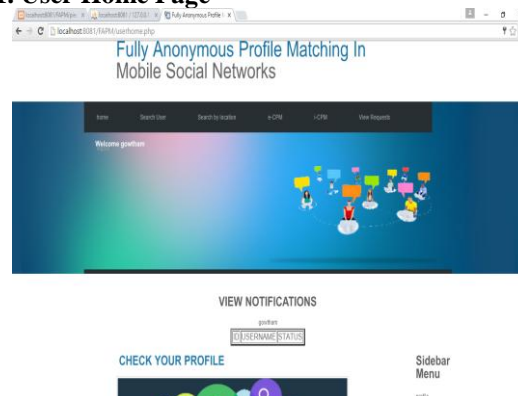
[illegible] User Home Page

localhost:8081/FAPM/usi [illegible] | localhost:8081 / 127.0.0.1 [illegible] | Fully Anonymous Profile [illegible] ×

localhost:8081/FAPM/userhome.php

Fully Anonymous Profile Matching In Mobile Social Networks

home | Search User | Search by location | e-CPM | i-CPM | View Requests

Welcome gowtham

VIEW NOTIFICATIONS

gowtham

| ID | USERNAME | STATUS |
|---|---|---|

CHECK YOUR PROFILE

Sidebar Menu

profile